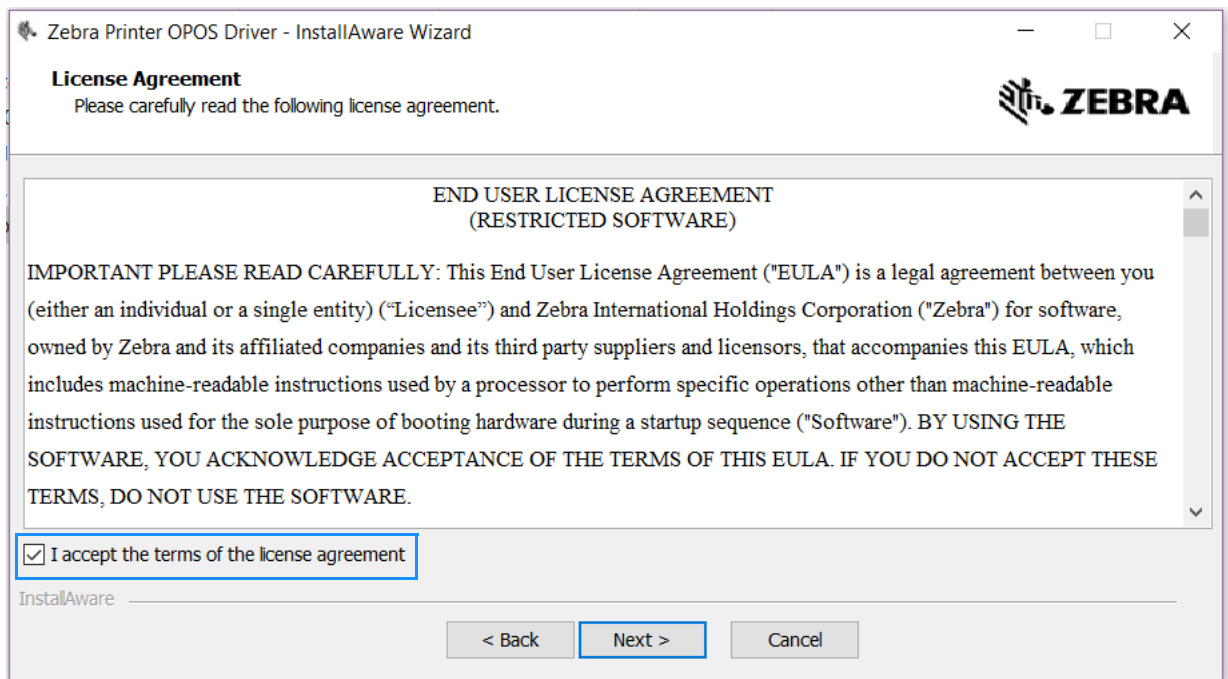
Zebra Printer OPOS Driver - InstallAware Wizard

License Agreement
Please carefully read the following license agreement.

ZEBRA

END USER LICENSE AGREEMENT
(RESTRICTED SOFTWARE)

IMPORTANT PLEASE READ CAREFULLY: This End User License Agreement ("EULA") is a legal agreement between you (either an individual or a single entity) (“Licensee”) and Zebra International Holdings Corporation ("Zebra") for software, owned by Zebra and its affiliated companies and its third party suppliers and licensors, that accompanies this EULA, which includes machine-readable instructions used by a processor to perform specific operations other than machine-readable instructions used for the sole purpose of booting hardware during a startup sequence ("Software"). BY USING THE SOFTWARE, YOU ACKNOWLEDGE ACCEPTANCE OF THE TERMS OF THIS EULA. IF YOU DO NOT ACCEPT THESE TERMS, DO NOT USE THE SOFTWARE.

I accept the terms of the license agreement

InstallAware

< Back Next > Cancel